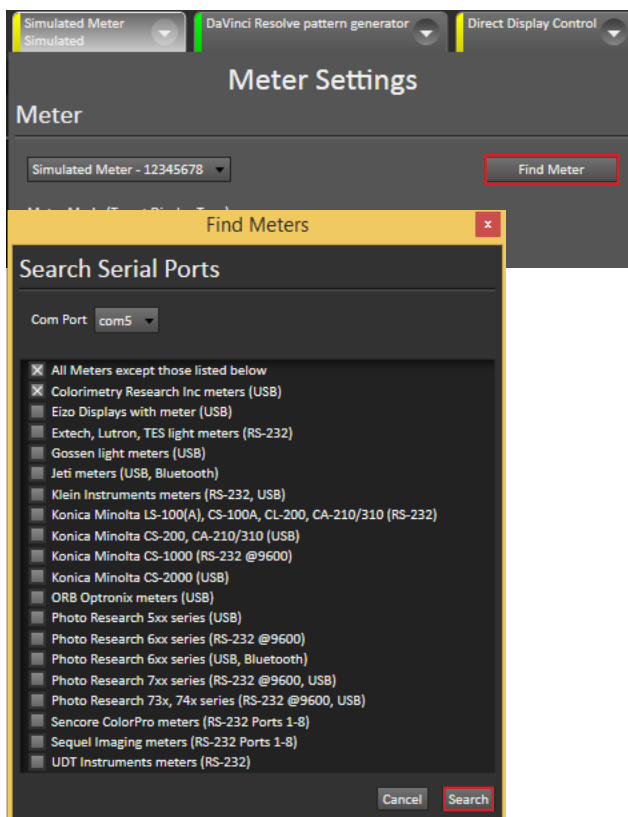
Simulated Meter
Simulated

DaVinci Resolve pattern generator

Direct Display Control

Meter Settings

Meter

Simulated Meter - 12345678

Find Meter

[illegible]

Find Meters

x

Search Serial Ports

Com Port com5

All Meters except those listed below
Colorimetry Research Inc meters (USB)
Eizo Displays with meter (USB)
Extech, Lutron, TES light meters (RS-232)
Gossen light meters (USB)
Jeti meters (USB, Bluetooth)
Klein Instruments meters (RS-232, USB)
Konica Minolta LS-100(A), CS-100A, CL-200, CA-210/310 (RS-232)
Konica Minolta CS-200, CA-210/310 (USB)
Konica Minolta CS-1000 (RS-232 @9600)
Konica Minolta CS-2000 (USB)
ORB Optronix meters (USB)
Photo Research 5xx series (USB)
Photo Research 6xx series (RS-232 @9600)
Photo Research 6xx series (USB, Bluetooth)
Photo Research 7xx series (RS-232 @9600, USB)
Photo Research 73x, 74x series (RS-232 @9600, USB)
Sencore ColorPro meters (RS-232 Ports 1-8)
Sequel Imaging meters (RS-232 Ports 1-8)
UDT Instruments meters (RS-232)

Cancel

Search